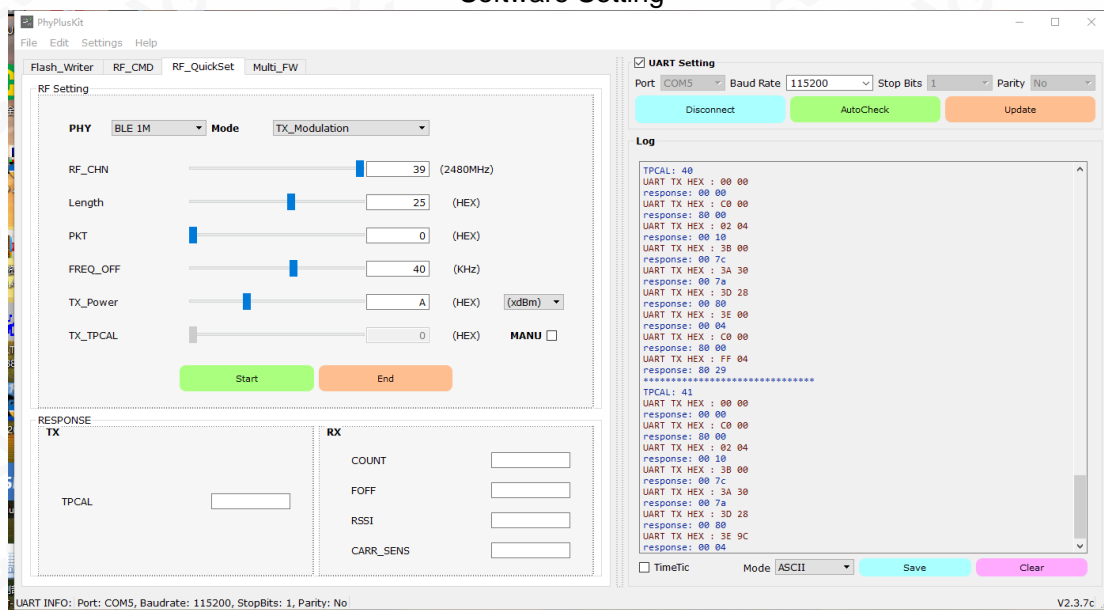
Software Setting

PhyPlusKit

File Edit Settings Help

Flash_Writer RF_CMD RF_QuickSet Multi_FW

RF Setting

PHY BLE 1M Mode TX_Modulation

RF_CHN 39 (2480MHz)

Length 25 (HEX)

PKT 0 (HEX)

FREQ_OFF 40 (KHz)

TX_Power A (HEX) (xdBm)

TX_TPCAL 0 (HEX) MANU

Start End

RESPONSE

TX

TPCAL

RX

COUNT

FOFF

RSSI

CARR_SENS

UART Setting

Port COM5 Baud Rate 115200 Stop Bits 1 Parity No

Disconnect AutoCheck Update

Log

TPCAL: 40
UART TX HEX : 00 00
response: 00 00
UART TX HEX : C0 00
response: 80 00
UART TX HEX : 02 04
response: 00 10
UART TX HEX : 3B 00
response: 00 7c
UART TX HEX : 3A 30
response: 00 7a
UART TX HEX : 3D 28
response: 00 80
UART TX HEX : 3E 00
response: 00 04
UART TX HEX : C0 00
response: 80 00
UART TX HEX : FF 04
response: 80 29
******************************
TPCAL: 41
UART TX HEX : 00 00
response: 00 00
UART TX HEX : C0 00
response: 80 00
UART TX HEX : 02 04
response: 00 10
UART TX HEX : 3B 00
response: 00 7c
UART TX HEX : 3A 30
response: 00 7a
UART TX HEX : 3D 28
response: 00 80
UART TX HEX : 3E 9C
response: 00 04

TimeTic Mode ASCII Save Clear

UART INFO: Port: COM5, Baudrate: 115200, StopBits: 1, Parity: No

V2.3.7c